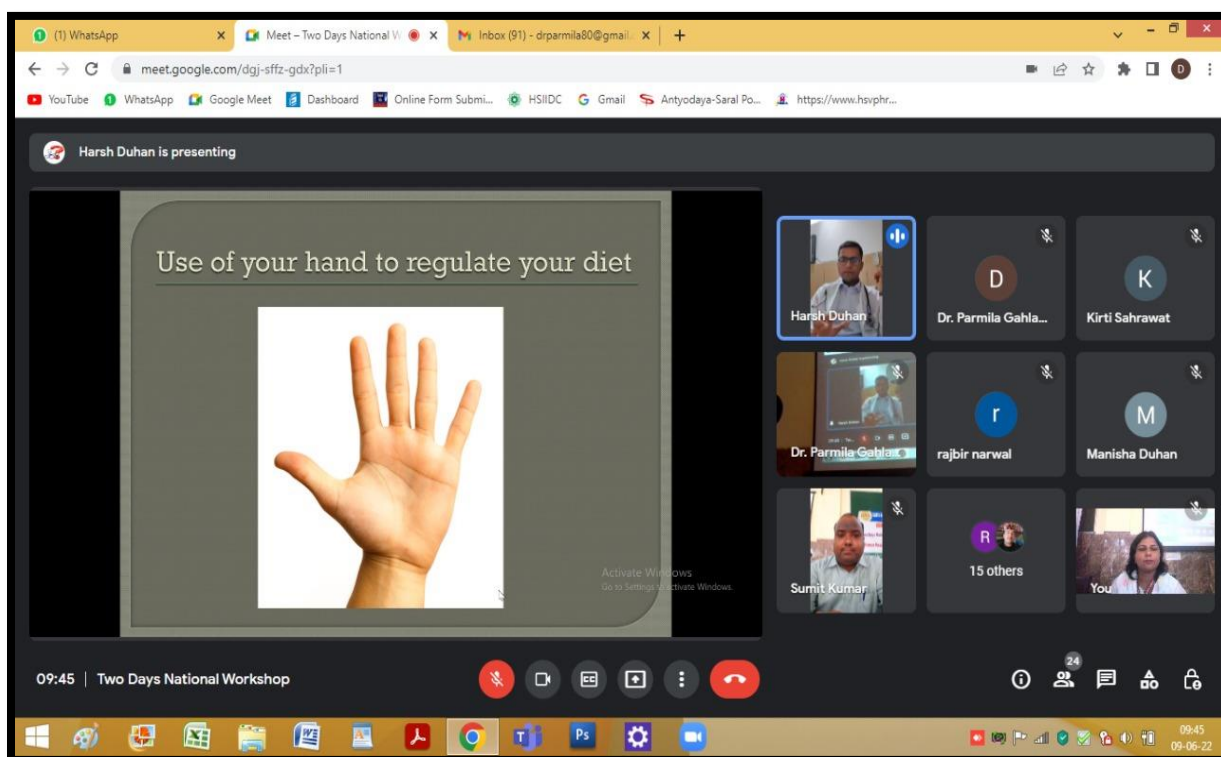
(1) WhatsApp
Meet – Two Days National W
Inbox (91) - drparmila80@gmail.
meet.google.com/dgj-sffz-gdx?pli=1
YouTube WhatsApp Google Meet Dashboard Online Form Submi... HSIIDC Gmail Antyodaya-Saral Po... https://www.hsvphr...

Harsh Duhan is presenting

Use of your hand to regulate your diet

Activate Windows
Go to Settings to activate Windows.

Harsh Duhan
D
Dr. Parmila Gahla...
K
Kirti Sahrawat
Dr. Parmila Gahlav
r
rajbir narwal
M
Manisha Duhan
Sumit Kumar
R
15 others
You

09:45 | Two Days National Workshop

24

09:45
09-06-22